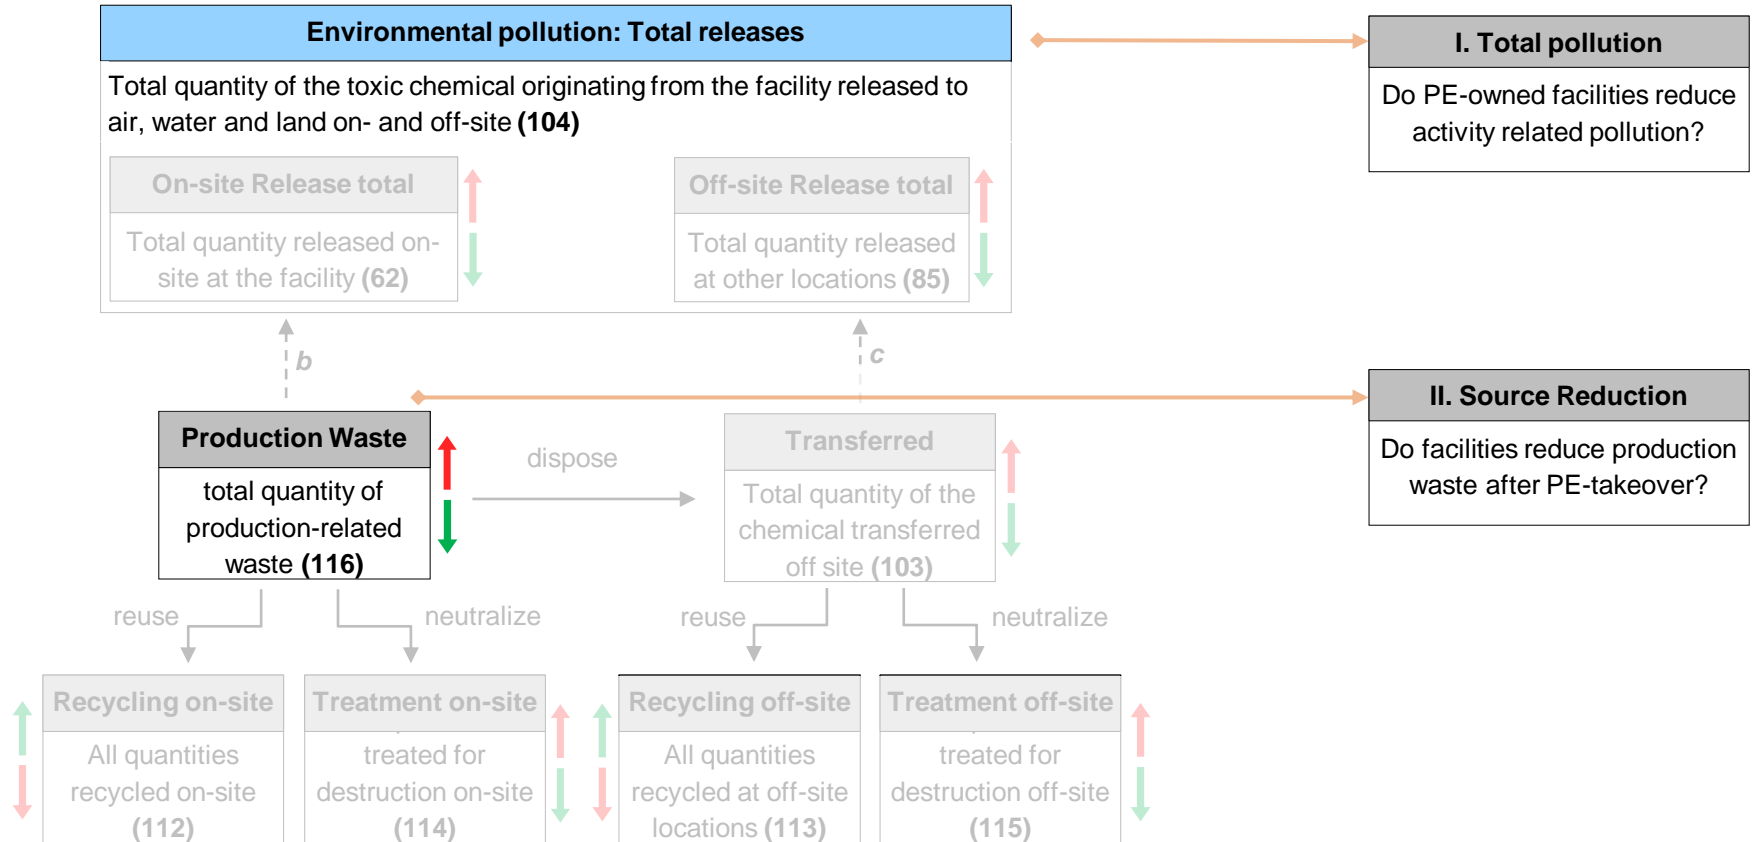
Environmental pollution: Total releases

Total quantity of the toxic chemical originating from the facility released to air, water and land on- and off-site **(104)**

On-site Release total

Total quantity released on-site at the facility **(62)**

Off-site Release total

Total quantity released at other locations **(85)**

I. Total pollution

Do PE-owned facilities reduce activity related pollution?

b

c

II. Source Reduction

Do facilities reduce production waste after PE-takeover?

Production Waste

total quantity of production-related waste **(116)**

dispose

Transferred

Total quantity of the chemical transferred off site **(103)**

reuse

neutralize

reuse

neutralize

Recycling on-site

All quantities recycled on-site **(112)**

Treatment on-site

treated for destruction on-site **(114)**

Recycling off-site

All quantities recycled at off-site locations **(113)**

Treatment off-site

treated for destruction off-site **(115)**